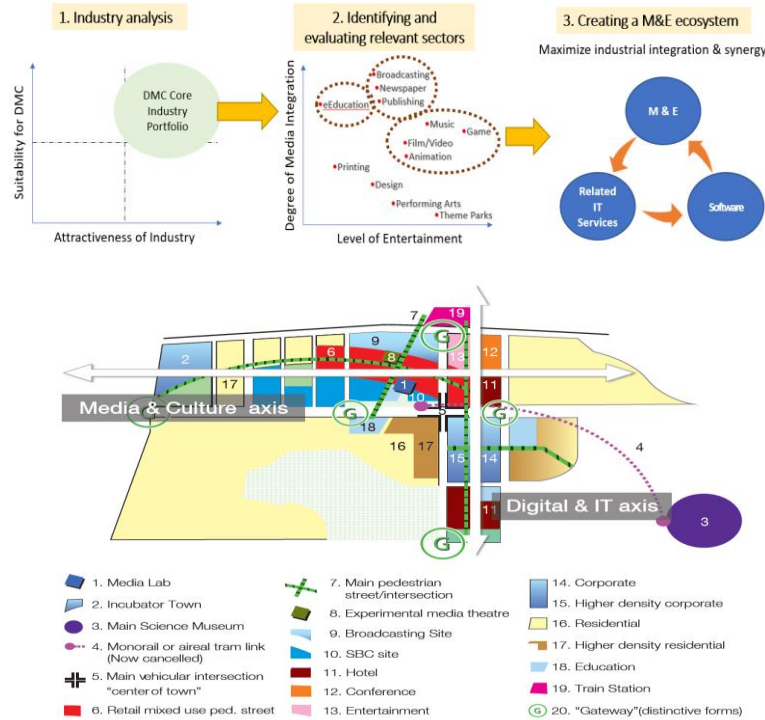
1. Industry analysis

Suitability for DMC

DMC Core Industry Portfolio

Attractiveness of Industry

2. Identifying and evaluating relevant sectors

Degree of Media Integration

Broadcasting
Newspaper
Publishing
eEducation
Music
Game
Film/Video
Animation
Printing
Design
Performing Arts
Theme Parks

Level of Entertainment

3. Creating a M&E ecosystem

Maximize industrial integration & synergy

M & E

Related IT Services

Software

7
19
G
2
6
9
8
13
12
17
1
11
Media & Culture axis
G
10
5
G
4
18
16
17
15
14
Digital & IT axis
11
3
G

1. Media Lab
2. Incubator Town
3. Main Science Museum
4. Monorail or aireal tram link (Now cancelled)
5. Main vehicular intersection "center of town"
6. Retail mixed use ped. street
7. Main pedestrian street/intersection
8. Experimental media theatre
9. Broadcasting Site
10. SBC site
11. Hotel
12. Conference
13. Entertainment
14. Corporate
15. Higher density corporate
16. Residential
17. Higher density residential
18. Education
19. Train Station
G 20. "Gateway"(distinctive forms)